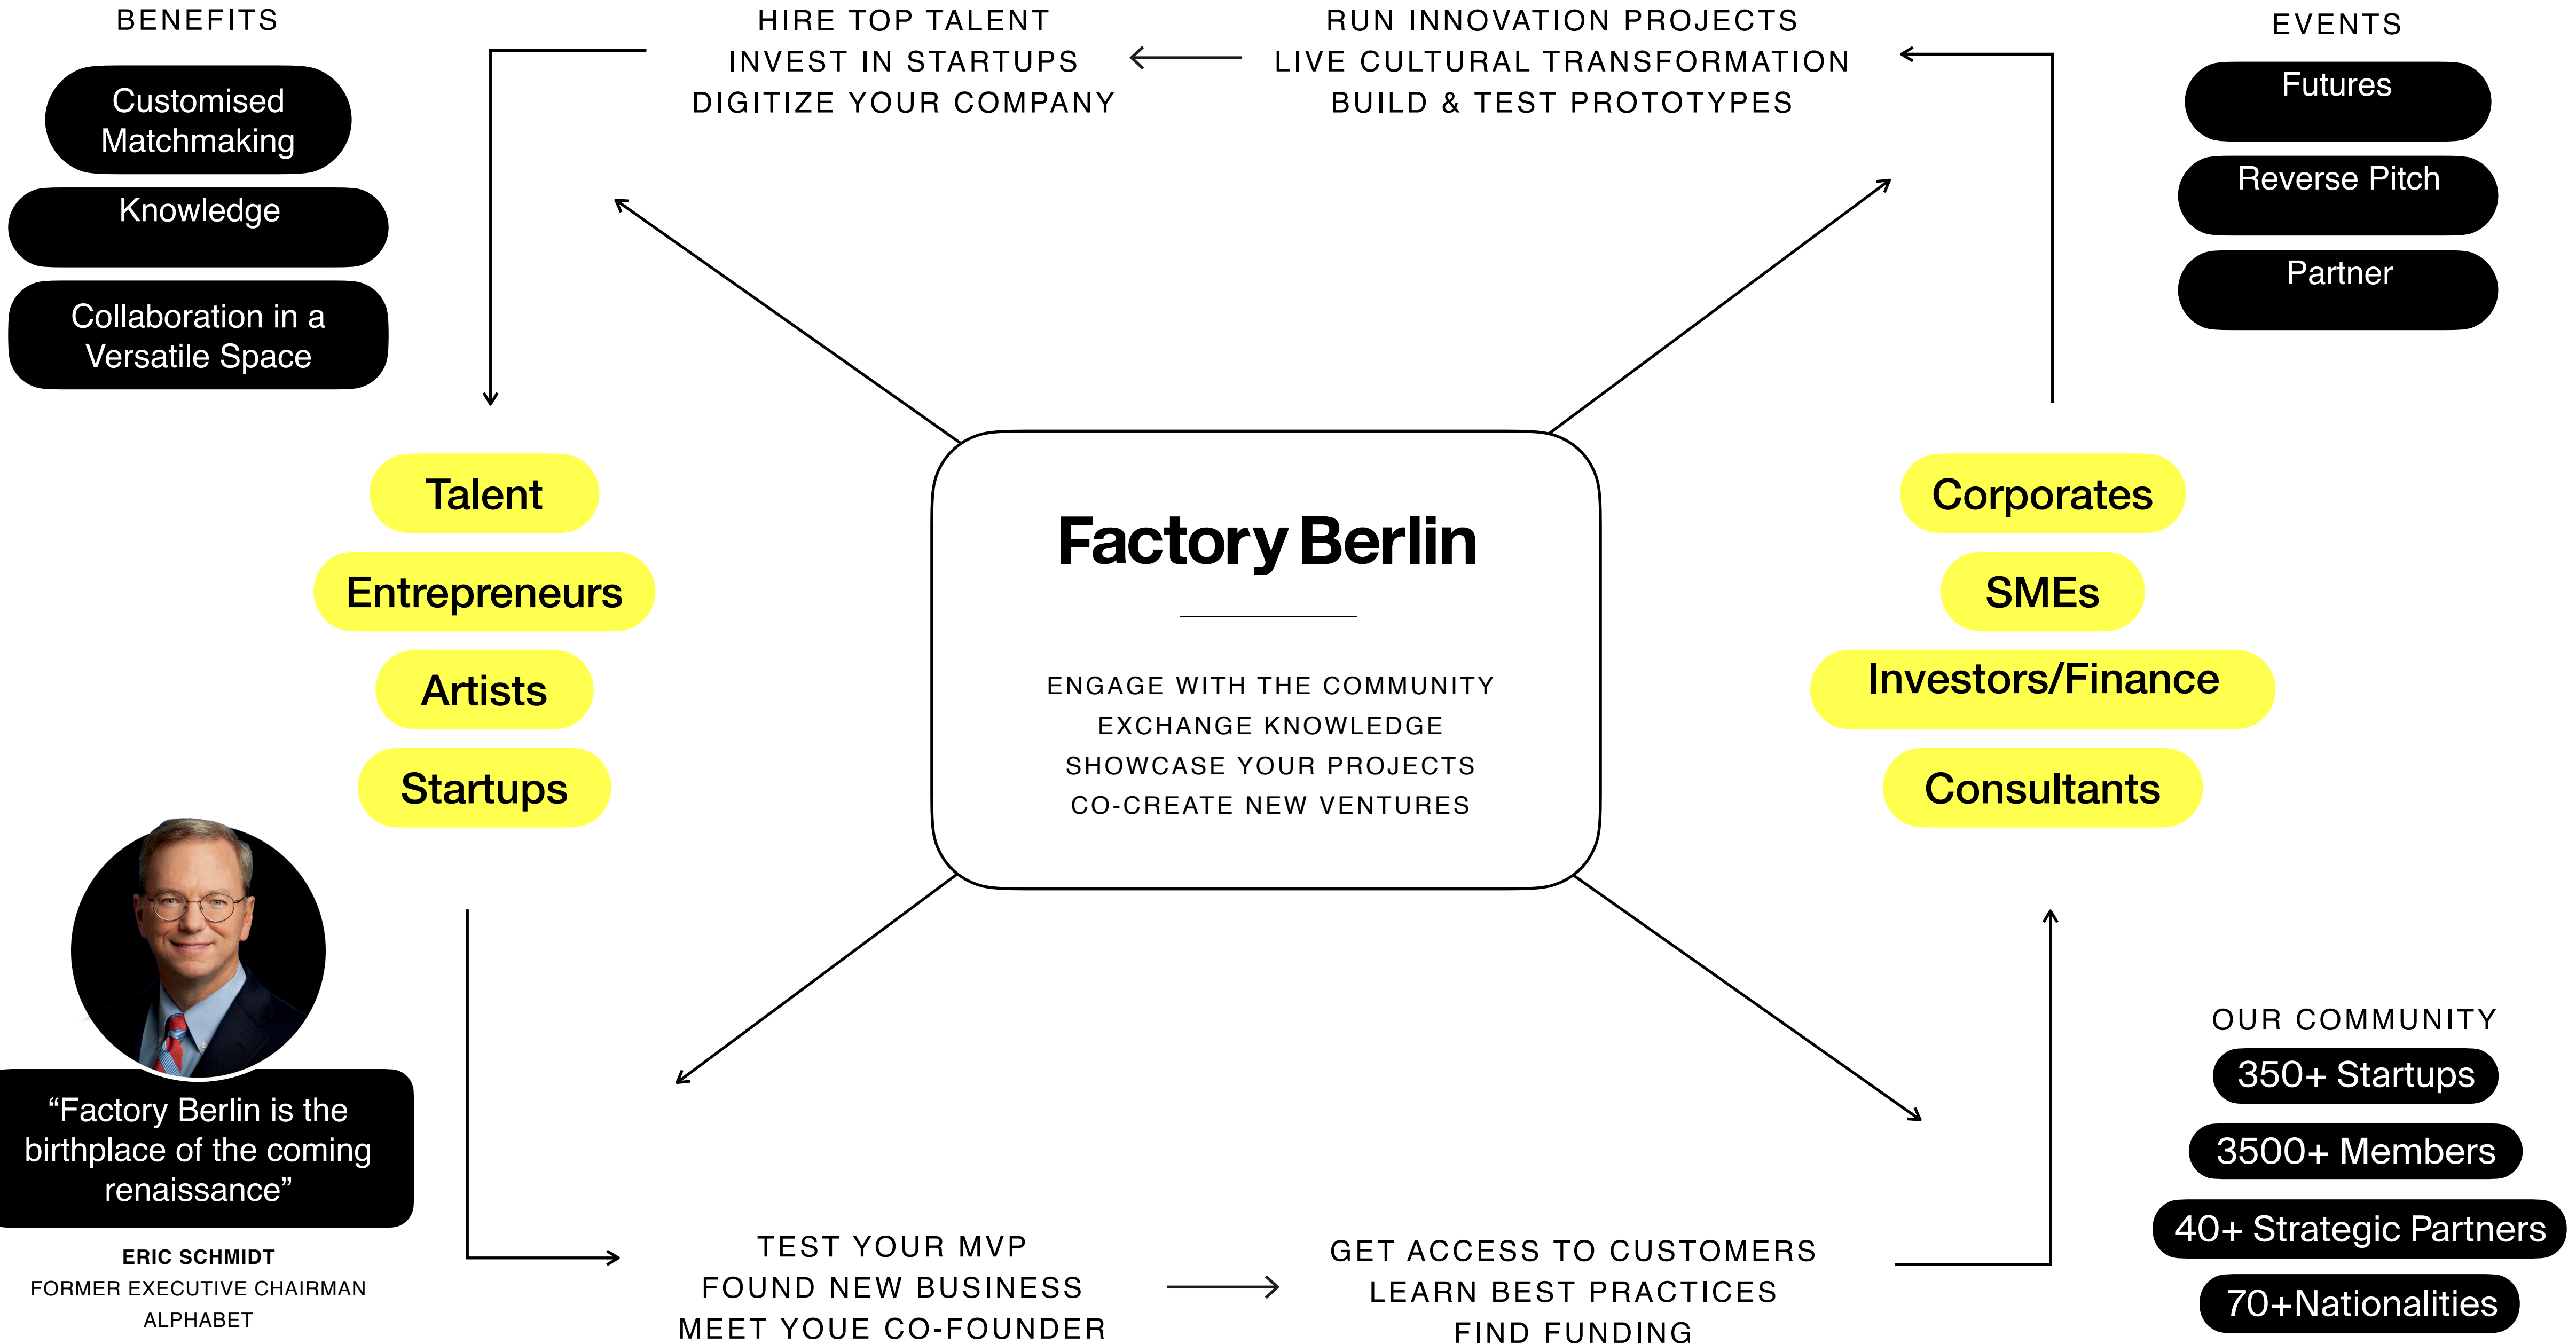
BENEFITS

Customised Matchmaking

Knowledge

Collaboration in a Versatile Space

HIRE TOP TALENT
INVEST IN STARTUPS
DIGITIZE YOUR COMPANY

RUN INNOVATION PROJECTS
LIVE CULTURAL TRANSFORMATION
BUILD & TEST PROTOTYPES

EVENTS

Futures

Reverse Pitch

Partner

Talent

Entrepreneurs

Artists

Startups

Factory Berlin

ENGAGE WITH THE COMMUNITY
EXCHANGE KNOWLEDGE
SHOWCASE YOUR PROJECTS
CO-CREATE NEW VENTURES

Corporates

SMEs

Investors/Finance

Consultants

“Factory Berlin is the birthplace of the coming renaissance”

ERIC SCHMIDT
FORMER EXECUTIVE CHAIRMAN
ALPHABET

TEST YOUR MVP
FOUND NEW BUSINESS
MEET YOUE CO-FOUNDER

GET ACCESS TO CUSTOMERS
LEARN BEST PRACTICES
FIND FUNDING

OUR COMMUNITY

350+ Startups

3500+ Members

40+ Strategic Partners

70+Nationalities